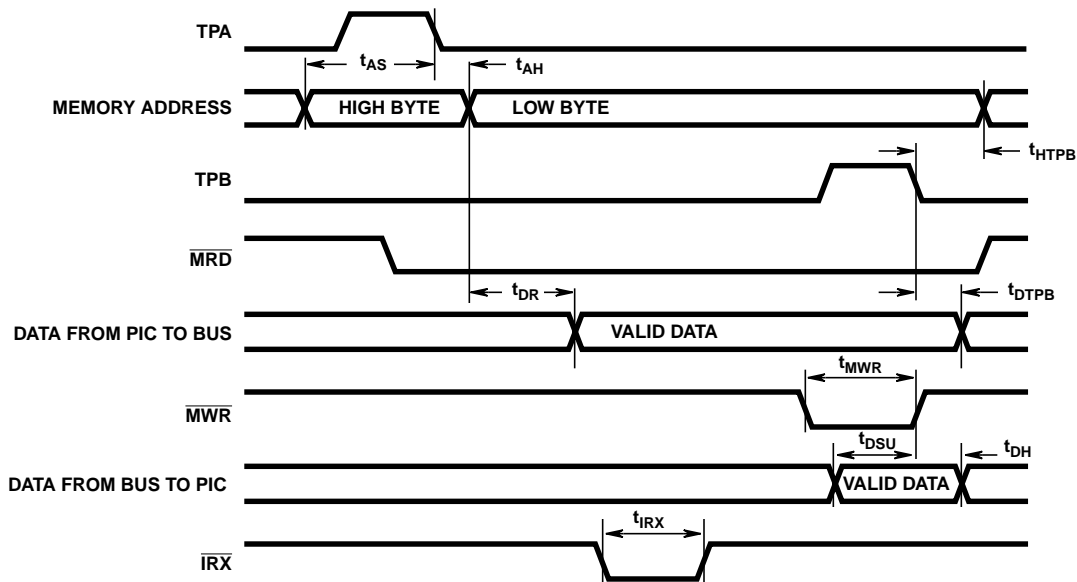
TPA

$t_{AS}$

$t_{AH}$

MEMORY ADDRESS

HIGH BYTE

LOW BYTE

$t_{HTPB}$

TPB

$\overline{MRD}$

$t_{DR}$

$t_{DTPB}$

DATA FROM PIC TO BUS

VALID DATA

$t_{MWR}$

$\overline{MWR}$

$t_{DSU}$

$t_{DH}$

DATA FROM BUS TO PIC

VALID DATA

$t_{IRX}$

$\overline{IRX}$